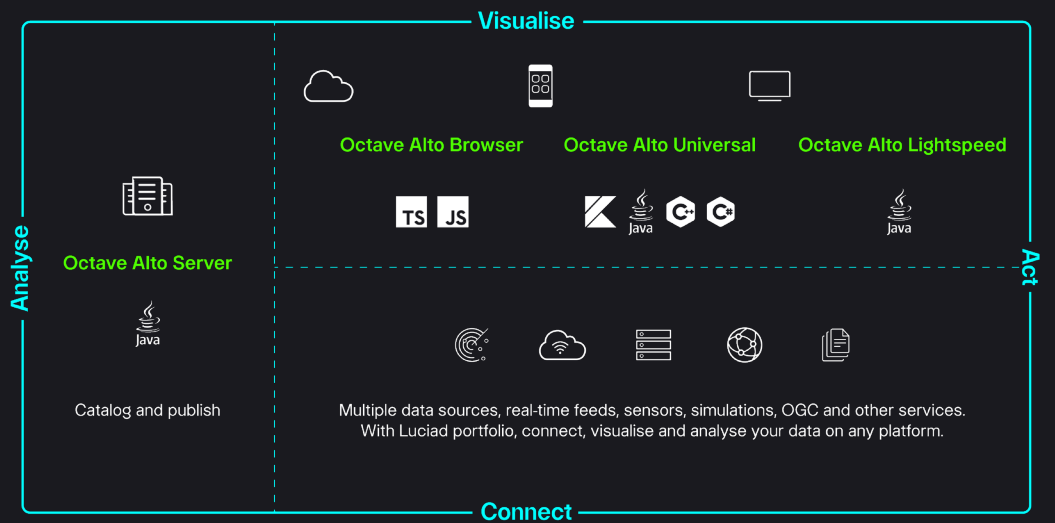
Visualise

Analyse

Act

Octave Alto Browser

Octave Alto Universal

Octave Alto Lightspeed

TS JS

Java

C++ C#

Java

Octave Alto Server

Java

Catalog and publish

Multiple data sources, real-time feeds, sensors, simulations, OGC and other services. With Luciad portfolio, connect, visualise and analyse your data on any platform.

Connect